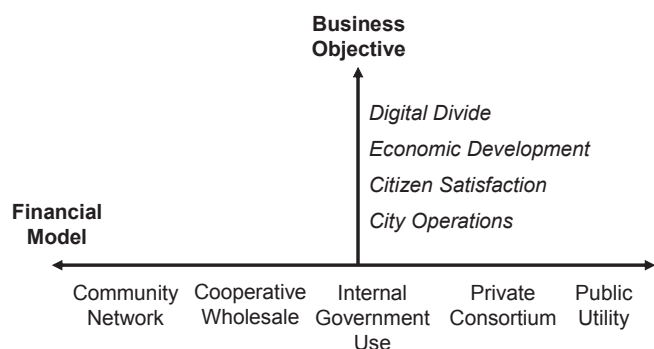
Business Objective

Digital Divide

Economic Development

Citizen Satisfaction

City Operations

Financial Model

Community Network

Cooperative Wholesale

Internal Government Use

Private Consortium

Public Utility